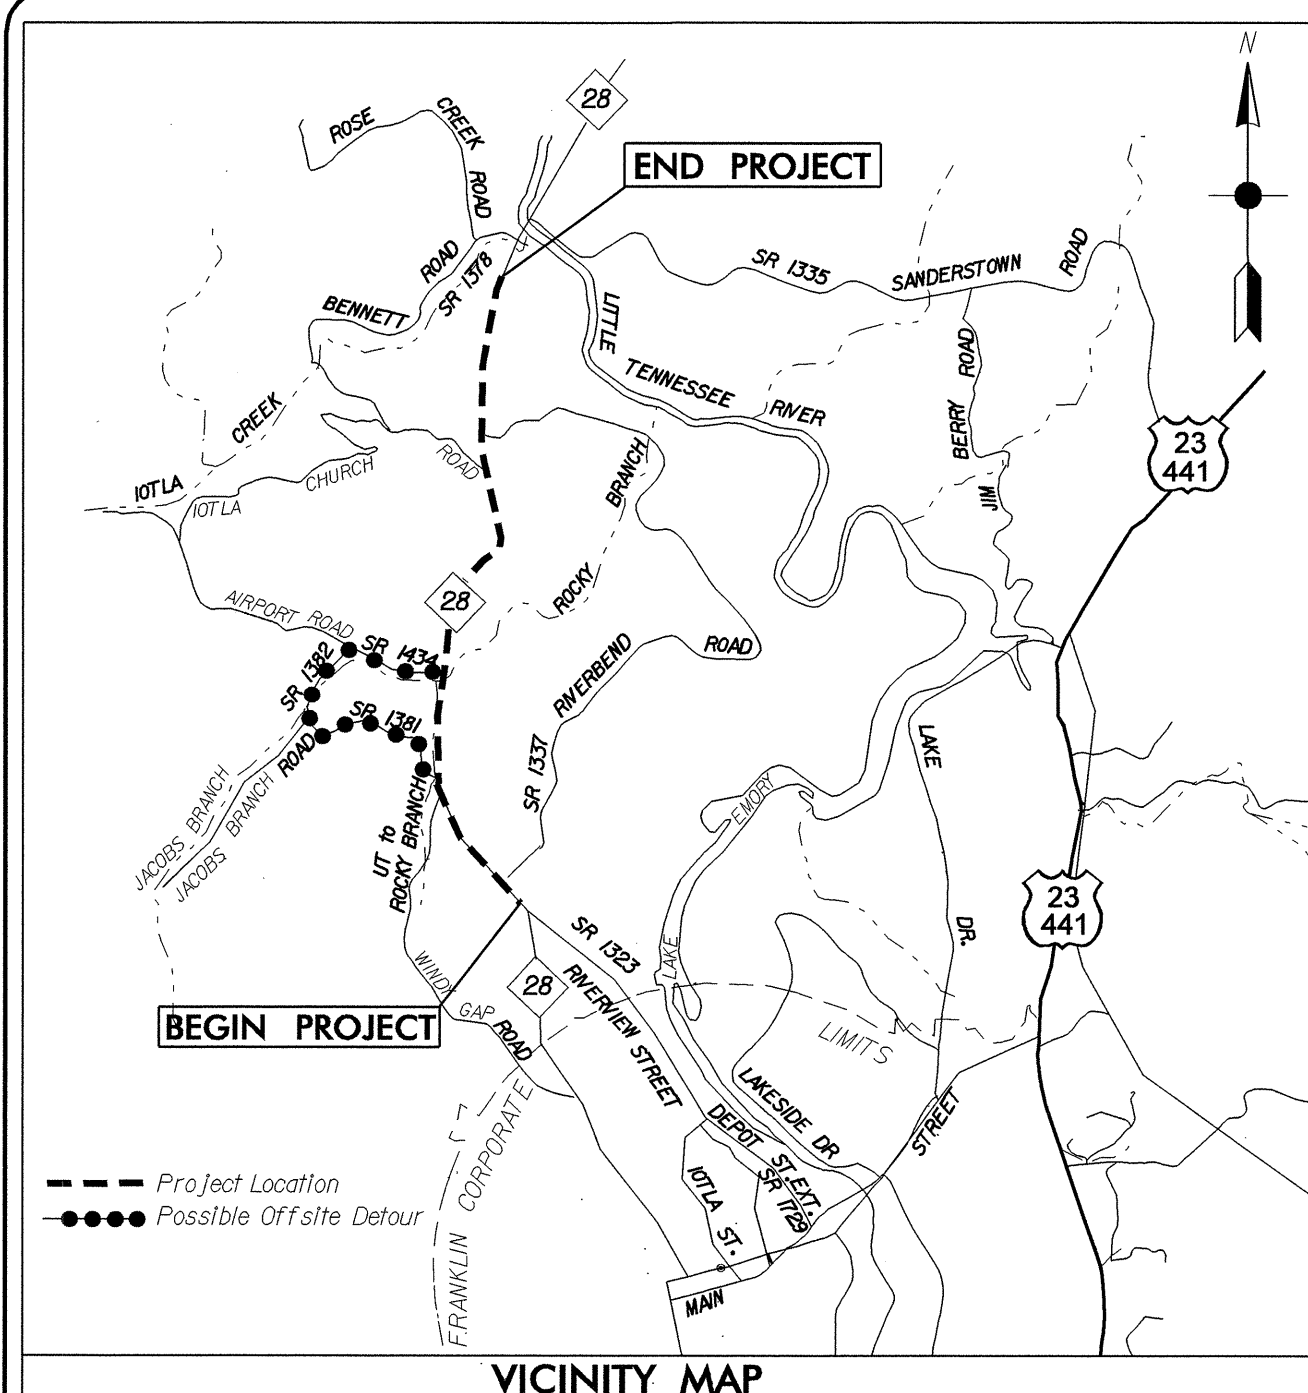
N

28

ROSE CREEK ROAD

END PROJECT

BENNETT ROAD SR 1378

SR 1335 SANDERSTOWN ROAD

LITTLE TENNESSEE RIVER

BERRY ROAD

JIM

23
441

IOTLA CREEK

IOTLA CHURCH ROAD

ROCKY BRANCH

28

AIRPORT ROAD

SR 1434

SR 1382

SR 1381

ROAD

RIVERBEND ROAD

SR 1337

LAKE EMORY

LAKE DR.

JACOBS BRANCH

JACOBS BRANCH ROAD

UT to ROCKY BRANCH

23
441

SR 1323

28

RIVERVIEW STREET

WINDY GAP ROAD

BEGIN PROJECT

LAKE

LIMITS

LAKESIDE DR

STREET

DEPOT ST. EXT. SR 1729

IOTLA ST.

F.RANKLIN CORPORATE

MAIN

Project Location

Possible Offsite Detour

VICINITY MAP